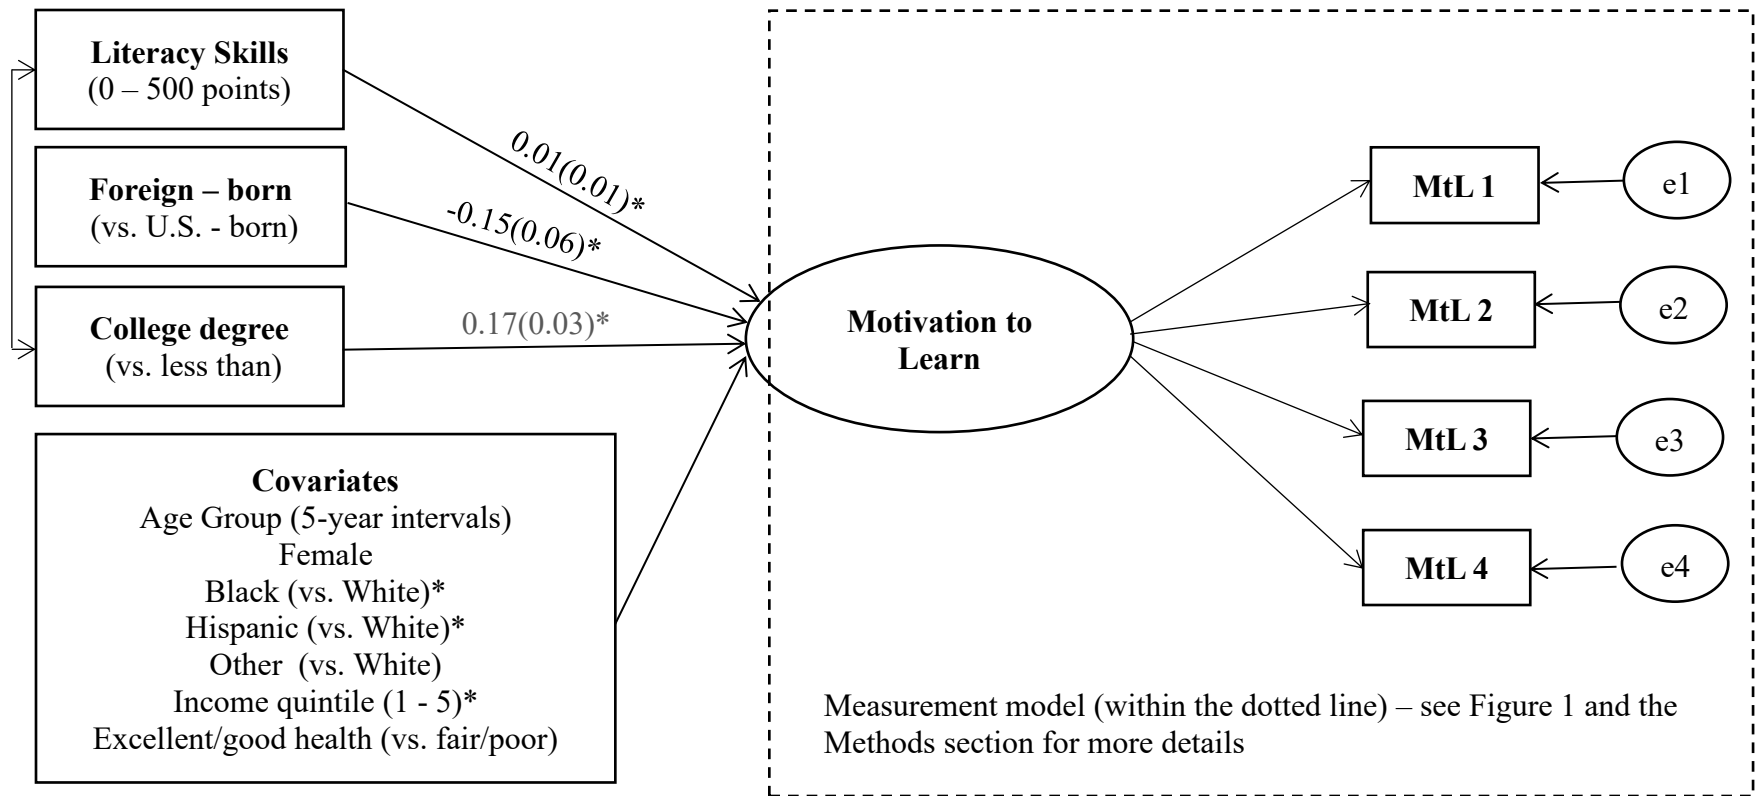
**Literacy Skills**
(0 – 500 points)

**Foreign – born**
(vs. U.S. - born)

**College degree**
(vs. less than)

0.01(0.01)*

-0.15(0.06)*

0.17(0.03)*

**Covariates**
Age Group (5-year intervals)
Female
Black (vs. White)*
Hispanic (vs. White)*
Other (vs. White)
Income quintile (1 - 5)*
Excellent/good health (vs. fair/poor)

**Motivation to Learn**

**MtL 1**

e1

**MtL 2**

e2

**MtL 3**

e3

**MtL 4**

e4

Measurement model (within the dotted line) – see Figure 1 and the Methods section for more details